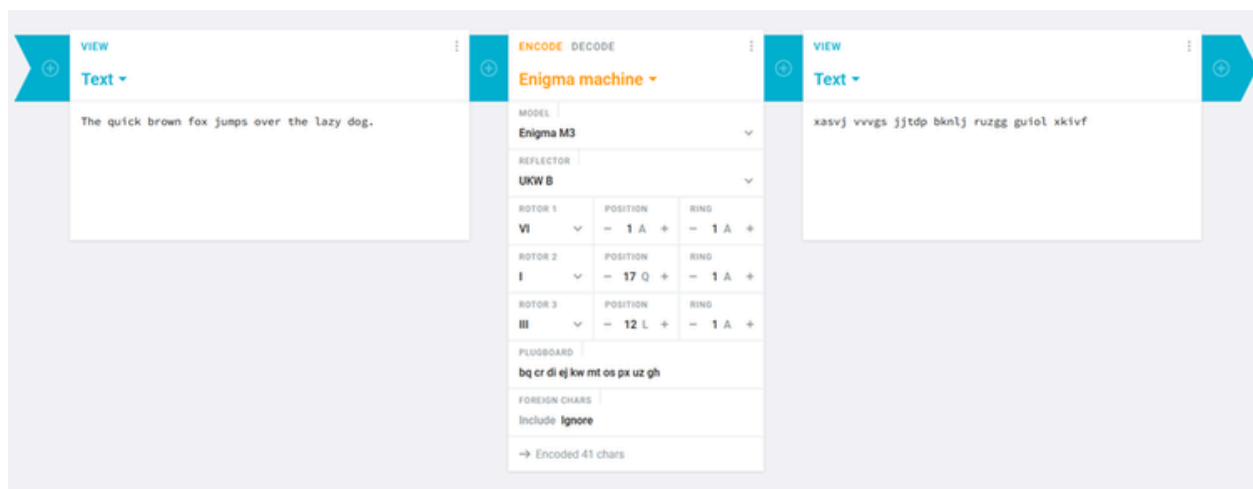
VIEW

Text

The quick brown fox jumps over the lazy dog.

ENCODE DECODE

Enigma machine

MODEL
Enigma M3

REFLECTOR
UKW B

| ROTOR 1 | POSITION | RING |
|---|---|---|
| VI | − 1 A + | − 1 A + |

| ROTOR 2 | POSITION | RING |
|---|---|---|
| I | − 17 Q + | − 1 A + |

| ROTOR 3 | POSITION | RING |
|---|---|---|
| III | − 12 L + | − 1 A + |

PLUGBOARD
bq cr di ej kw mt os px uz gh

FOREIGN CHARS
Include Ignore

→ Encoded 41 chars

VIEW

Text

xasvj vvvgs jjtdp bknlj ruzgg guiol xkivf